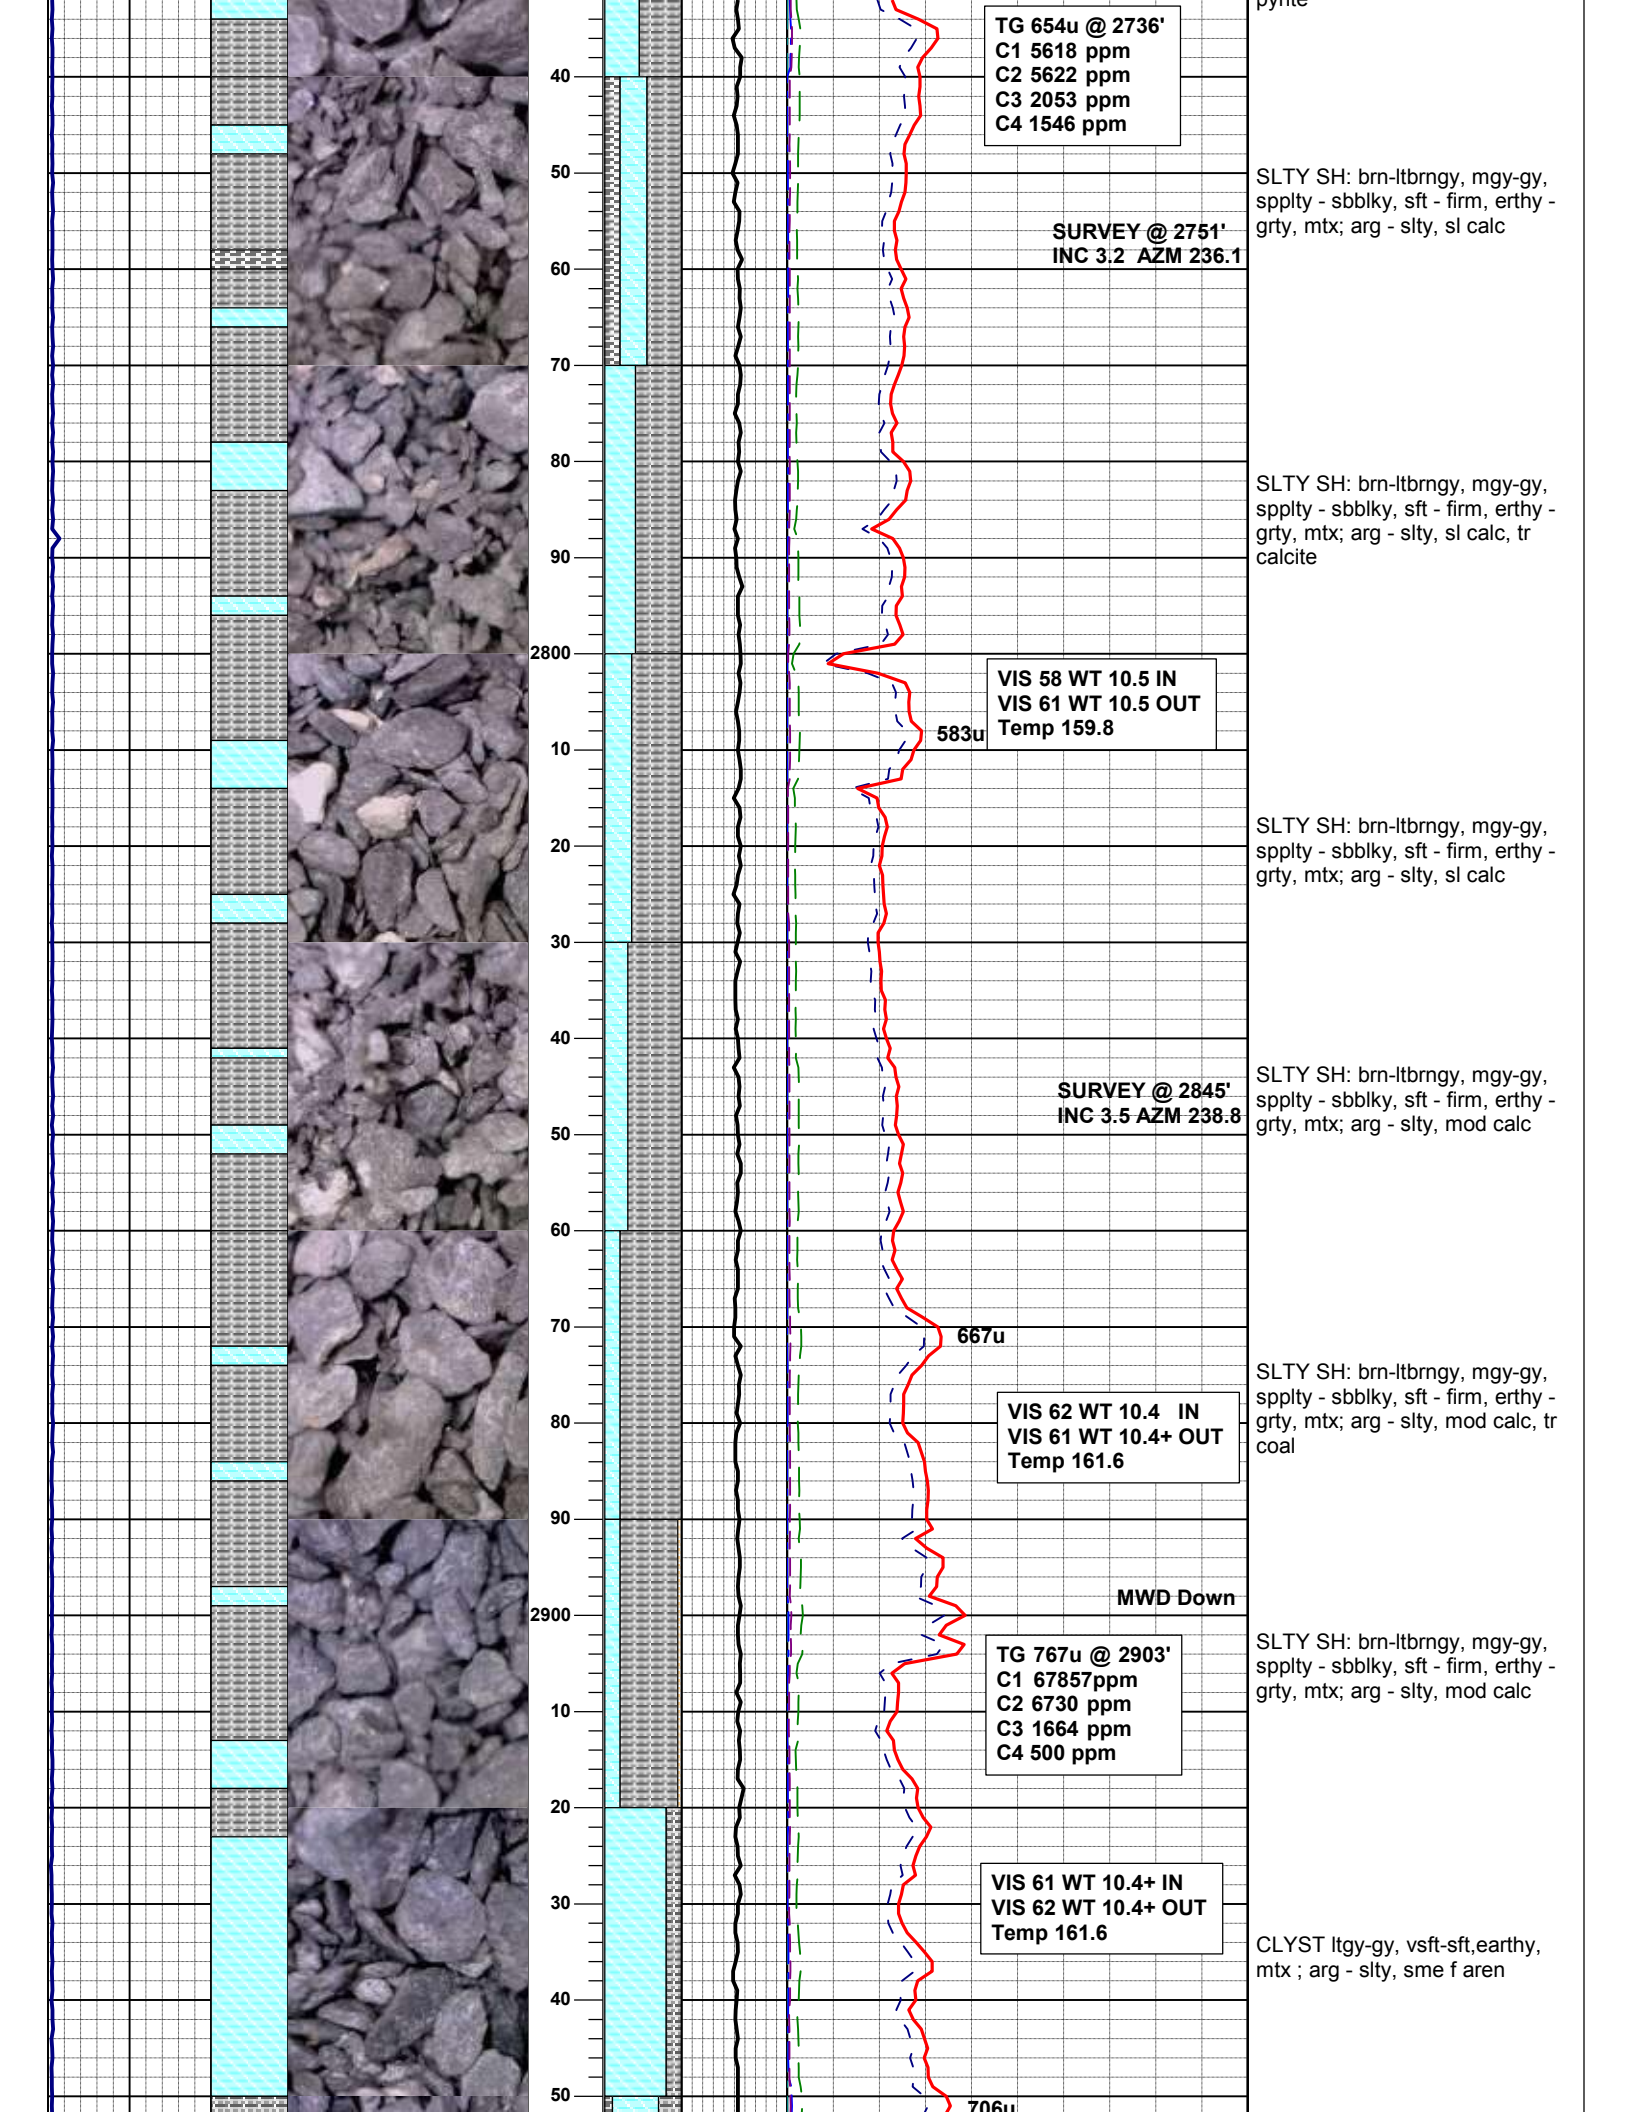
pyrite

40
50
60
70
80
90
2800
10
20
30
40
50
60
70
80
90
2900
10
20
30
40
50

TG 654u @ 2736'
C1 5618 ppm
C2 5622 ppm
C3 2053 ppm
C4 1546 ppm

SLTY SH: brn-ltbrngy, mgy-gy, spplty - sbblky, sft - firm, erthy - grty, mtx; arg - slty, sl calc

SURVEY @ 2751'
INC 3.2 AZM 236.1

SLTY SH: brn-ltbrngy, mgy-gy, spplty - sbblky, sft - firm, erthy - grty, mtx; arg - slty, sl calc, tr calcite

VIS 58 WT 10.5 IN
VIS 61 WT 10.5 OUT
Temp 159.8

583u

SLTY SH: brn-ltbrngy, mgy-gy, spplty - sbblky, sft - firm, erthy - grty, mtx; arg - slty, sl calc

SURVEY @ 2845'
INC 3.5 AZM 238.8

SLTY SH: brn-ltbrngy, mgy-gy, spplty - sbblky, sft - firm, erthy - grty, mtx; arg - slty, mod calc

667u

SLTY SH: brn-ltbrngy, mgy-gy, spplty - sbblky, sft - firm, erthy - grty, mtx; arg - slty, mod calc, tr coal

VIS 62 WT 10.4 IN
VIS 61 WT 10.4+ OUT
Temp 161.6

MWD Down

TG 767u @ 2903'
C1 67857ppm
C2 6730 ppm
C3 1664 ppm
C4 500 ppm

SLTY SH: brn-ltbrngy, mgy-gy, spplty - sbblky, sft - firm, erthy - grty, mtx; arg - slty, mod calc

VIS 61 WT 10.4+ IN
VIS 62 WT 10.4+ OUT
Temp 161.6

CLYST ltgy-gy, vsft-sft,earthy, mtx ; arg - slty, sme f aren

706u